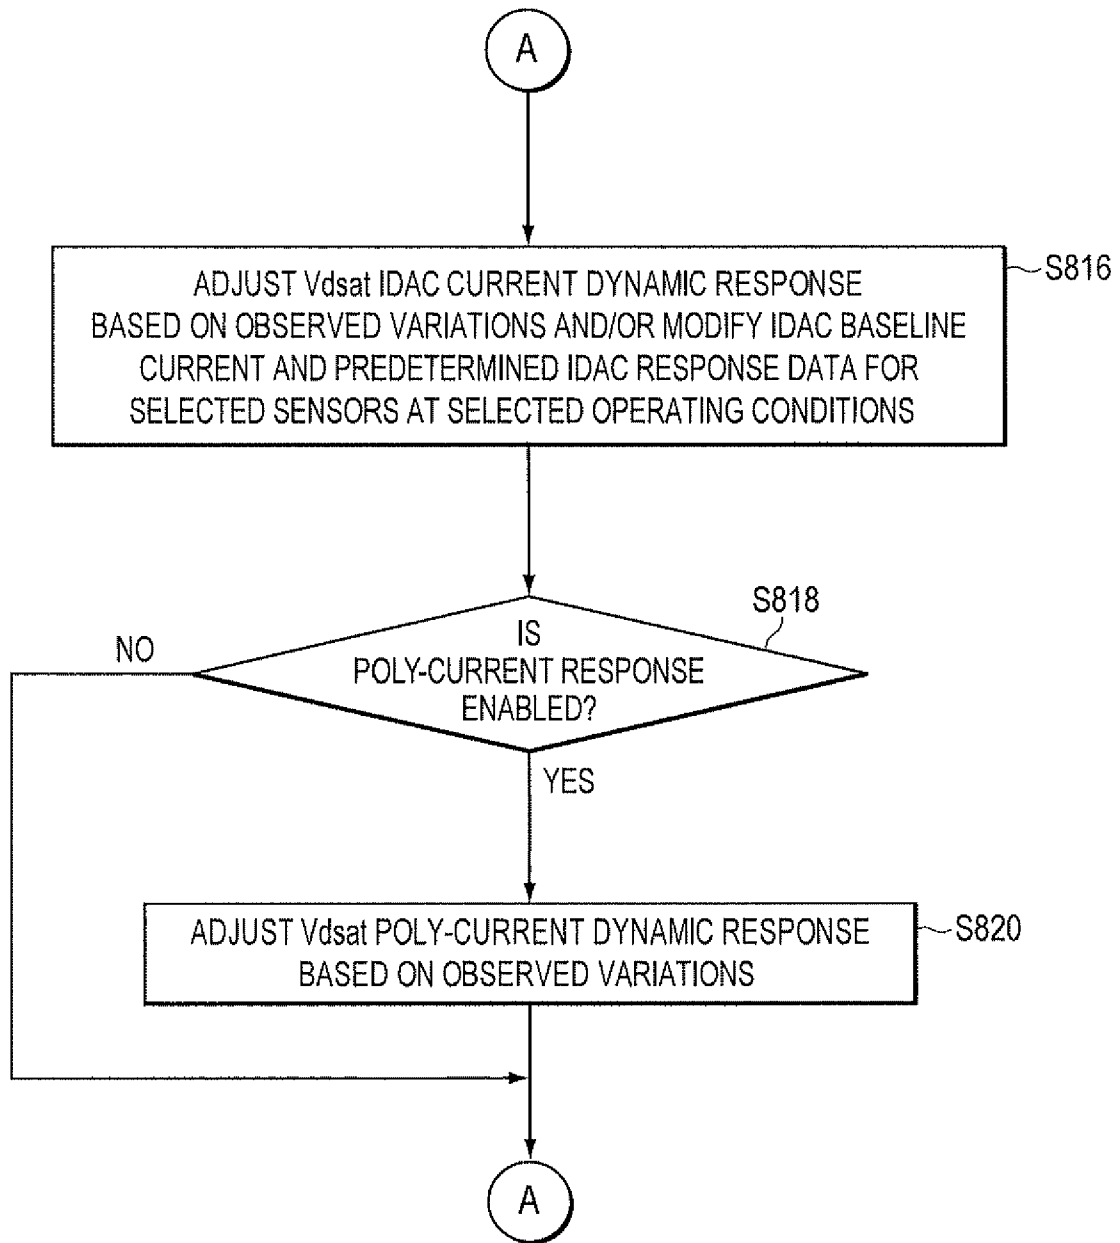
A

ADJUST Vdsat IDAC CURRENT DYNAMIC RESPONSE BASED ON OBSERVED VARIATIONS AND/OR MODIFY IDAC BASELINE CURRENT AND PREDETERMINED IDAC RESPONSE DATA FOR SELECTED SENSORS AT SELECTED OPERATING CONDITIONS

S816

S818

IS POLY-CURRENT RESPONSE ENABLED?

NO

YES

ADJUST Vdsat POLY-CURRENT DYNAMIC RESPONSE BASED ON OBSERVED VARIATIONS

S820

A